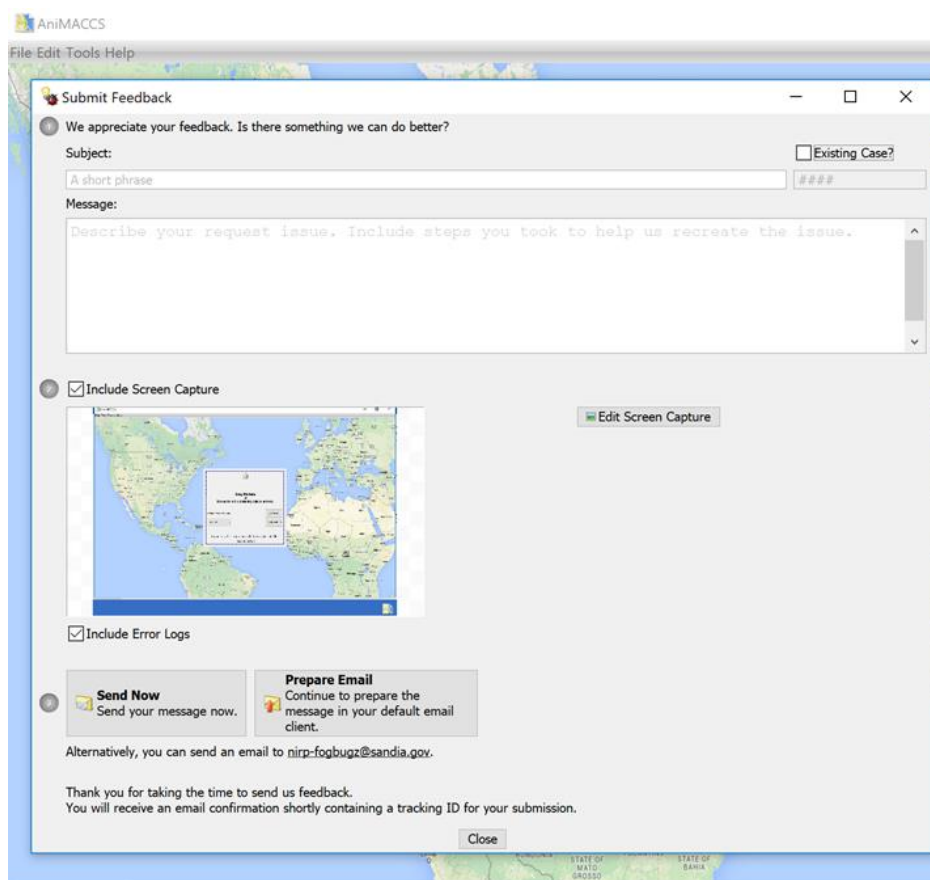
AniMACCS

File Edit Tools Help

Submit Feedback

We appreciate your feedback. Is there something we can do better?

Subject:

Existing Case?

A short phrase

####

Message:

Describe your request issue. Include steps you took to help us recreate the issue.

Include Screen Capture

Edit Screen Capture

Include Error Logs

Send Now
Send your message now.

Prepare Email
Continue to prepare the message in your default email client.

Alternatively, you can send an email to nirp-fogbugz@sandia.gov.

Thank you for taking the time to send us feedback.
You will receive an email confirmation shortly containing a tracking ID for your submission.

Close

STATE OF MATO GROSSO

STATE OF BAHIA